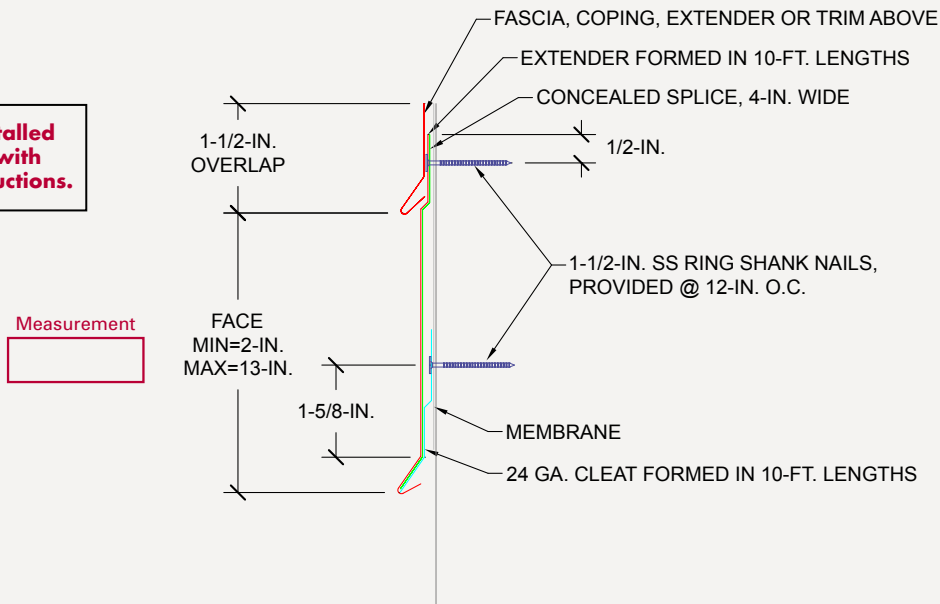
FASCIA, COPING, EXTENDER OR TRIM ABOVE

EXTENDER FORMED IN 10-FT. LENGTHS

CONCEALED SPLICE, 4-IN. WIDE

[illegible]alled
with
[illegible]uctions.

1-1/2-IN.
OVERLAP

1/2-IN.

1-1/2-IN. SS RING SHANK NAILS, PROVIDED @ 12-IN. O.C.

Measurement

FACE
MIN=2-IN.
MAX=13-IN.

1-5/8-IN.

MEMBRANE

24 GA. CLEAT FORMED IN 10-FT. LENGTHS